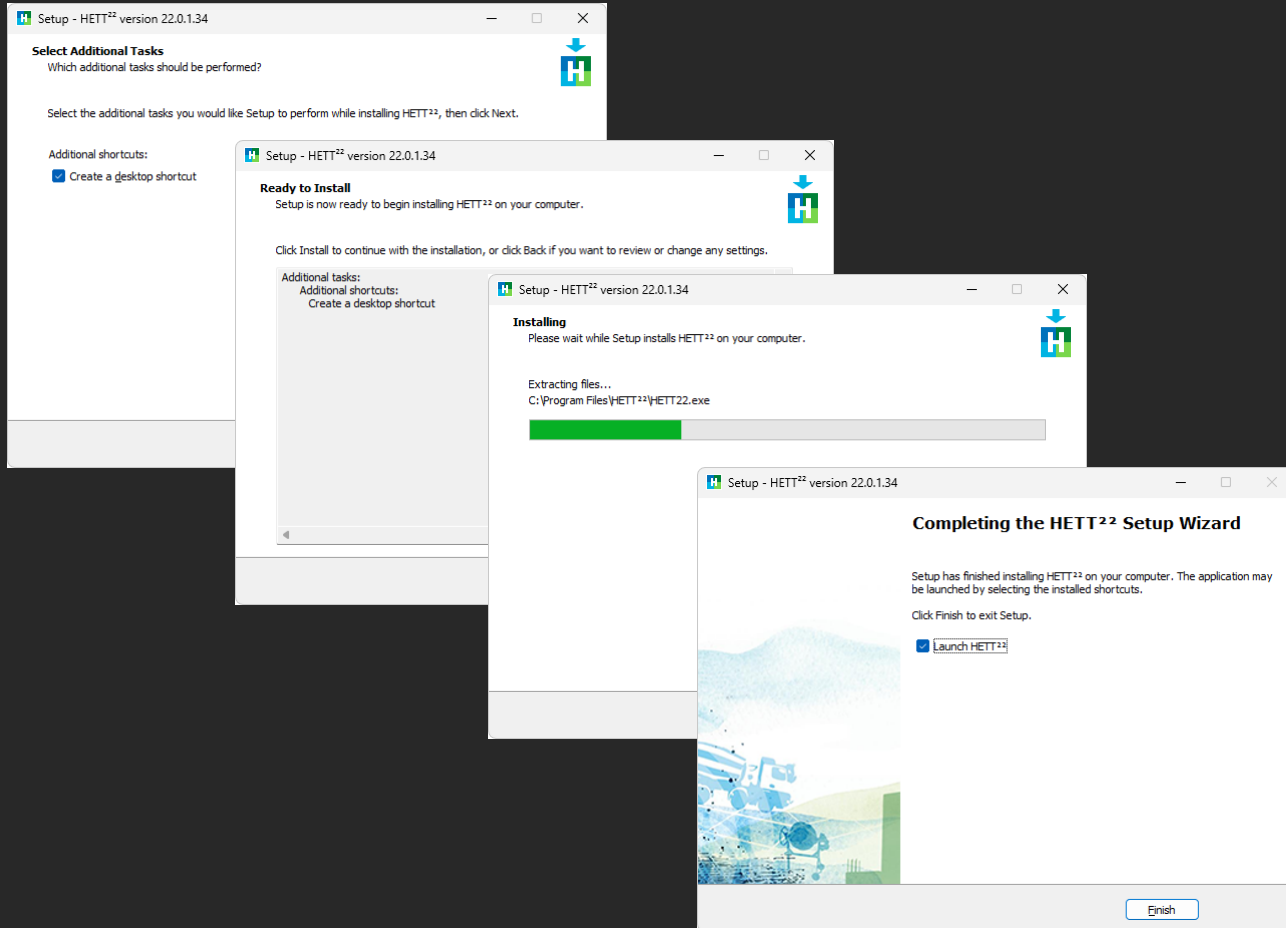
Setup - HETT²² version 22.0.1.34

Select Additional Tasks
Which additional tasks should be performed?

Select the additional tasks you would like Setup to perform while installing HETT²², then click Next.

Additional shortcuts:
Create a desktop shortcut

Setup - HETT²² version 22.0.1.34

Ready to Install
Setup is now ready to begin installing HETT²² on your computer.

Click Install to continue with the installation, or click Back if you want to review or change any settings.

Additional tasks:
Additional shortcuts:
Create a desktop shortcut

Setup - HETT²² version 22.0.1.34

Installing
Please wait while Setup installs HETT²² on your computer.

Extracting files...
C:\Program Files\HETT²²\HETT22.exe

Setup - HETT²² version 22.0.1.34

Completing the HETT²² Setup Wizard

Setup has finished installing HETT²² on your computer. The application may be launched by selecting the installed shortcuts.

Click Finish to exit Setup.

Launch HETT²²

Finish